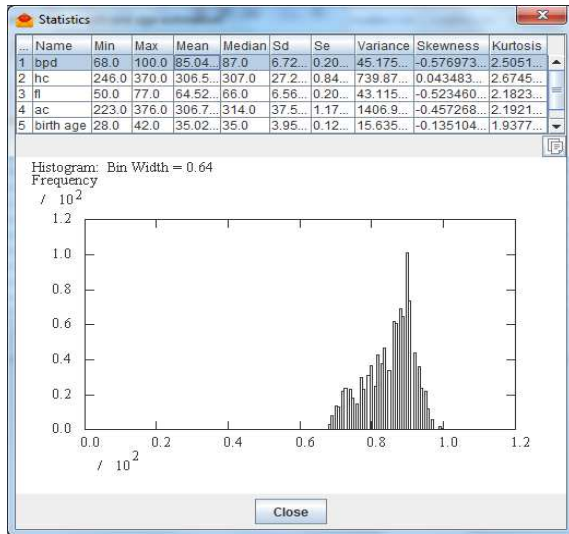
Statistics

| ... | Name | Min | Max | Mean | Median | Sd | Se | Variance | Skewness | Kurtosis |
|---|---|---|---|---|---|---|---|---|---|---|
| 1 | bpd | 68.0 | 100.0 | 85.04... | 87.0 | 6.72... | 0.20... | 45.175... | -0.576973... | 2.5051... |
| 2 | hc | 246.0 | 370.0 | 306.5... | 307.0 | 27.2... | 0.84... | 739.87... | 0.043483... | 2.6745... |
| 3 | fl | 50.0 | 77.0 | 64.52... | 66.0 | 6.56... | 0.20... | 43.115... | -0.523460... | 2.1823... |
| 4 | ac | 223.0 | 376.0 | 306.7... | 314.0 | 37.5... | 1.17... | 1406.9... | -0.457268... | 2.1921... |
| 5 | birth age | 28.0 | 42.0 | 35.02... | 35.0 | 3.95... | 0.12... | 15.635... | -0.135104... | 1.9377... |

Histogram: Bin Width = 0.64
Frequency
/ $10^2$

1.2
1.0
0.8
0.6
0.4
0.2
0.0

0.0 0.2 0.4 0.6 0.8 1.0 1.2
/ $10^2$

Close